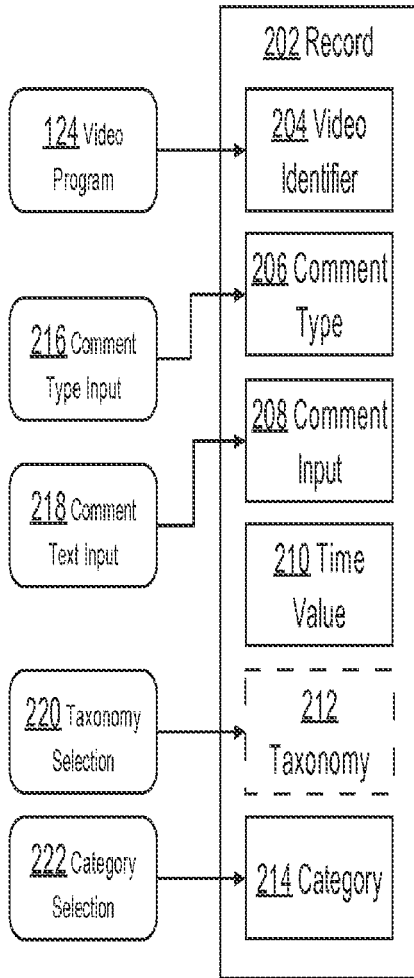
202 Record

124 Video Program

204 Video Identifier

216 Comment Type Input

206 Comment Type

218 Comment Text Input

208 Comment Input

210 Time Value

220 Taxonomy Selection

212 Taxonomy

222 Category Selection

214 Category